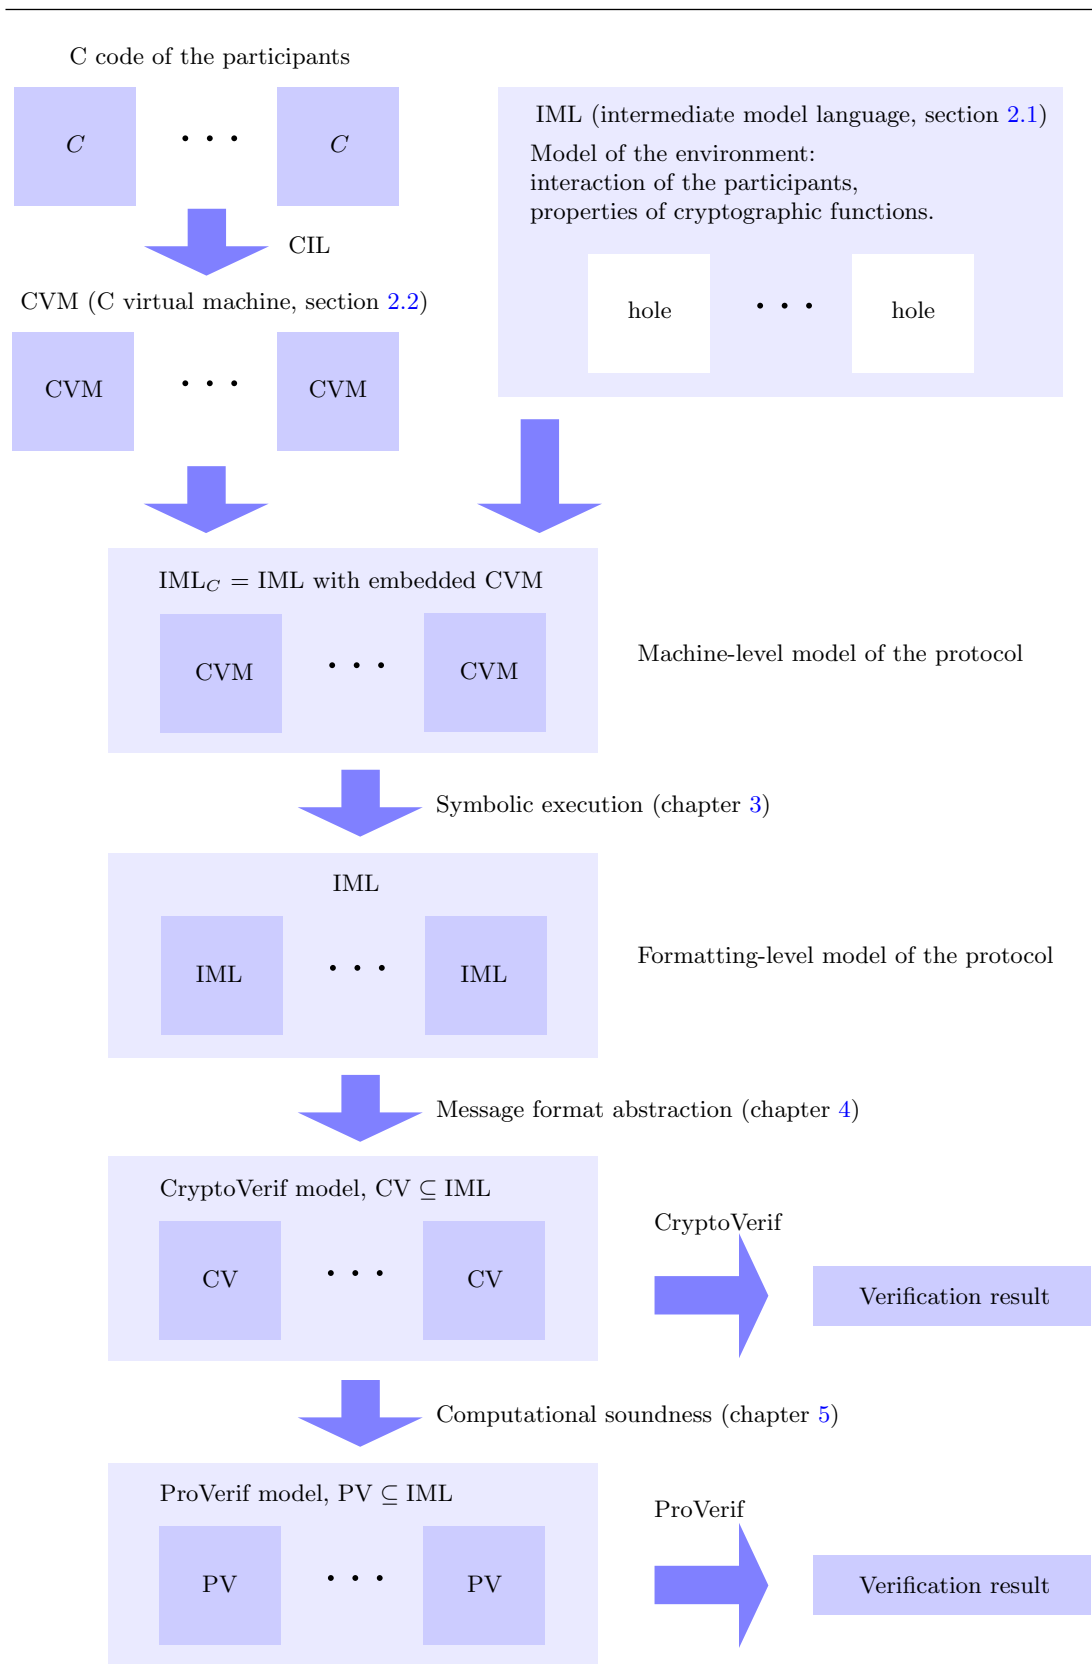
C code of the participants

$C$ $\cdots$ $C$

CIL

IML (intermediate model language, section 2.1)

Model of the environment:
interaction of the participants,
properties of cryptographic functions.

hole $\cdots$ hole

CVM (C virtual machine, section 2.2)

CVM $\cdots$ CVM

$\text{IML}_C$ = IML with embedded CVM

CVM $\cdots$ CVM

Machine-level model of the protocol

Symbolic execution (chapter 3)

IML

IML $\cdots$ IML

Formatting-level model of the protocol

Message format abstraction (chapter 4)

CryptoVerif model, CV $\subseteq$ IML

CV $\cdots$ CV

CryptoVerif

Verification result

Computational soundness (chapter 5)

ProVerif model, PV $\subseteq$ IML

PV $\cdots$ PV

ProVerif

Verification result